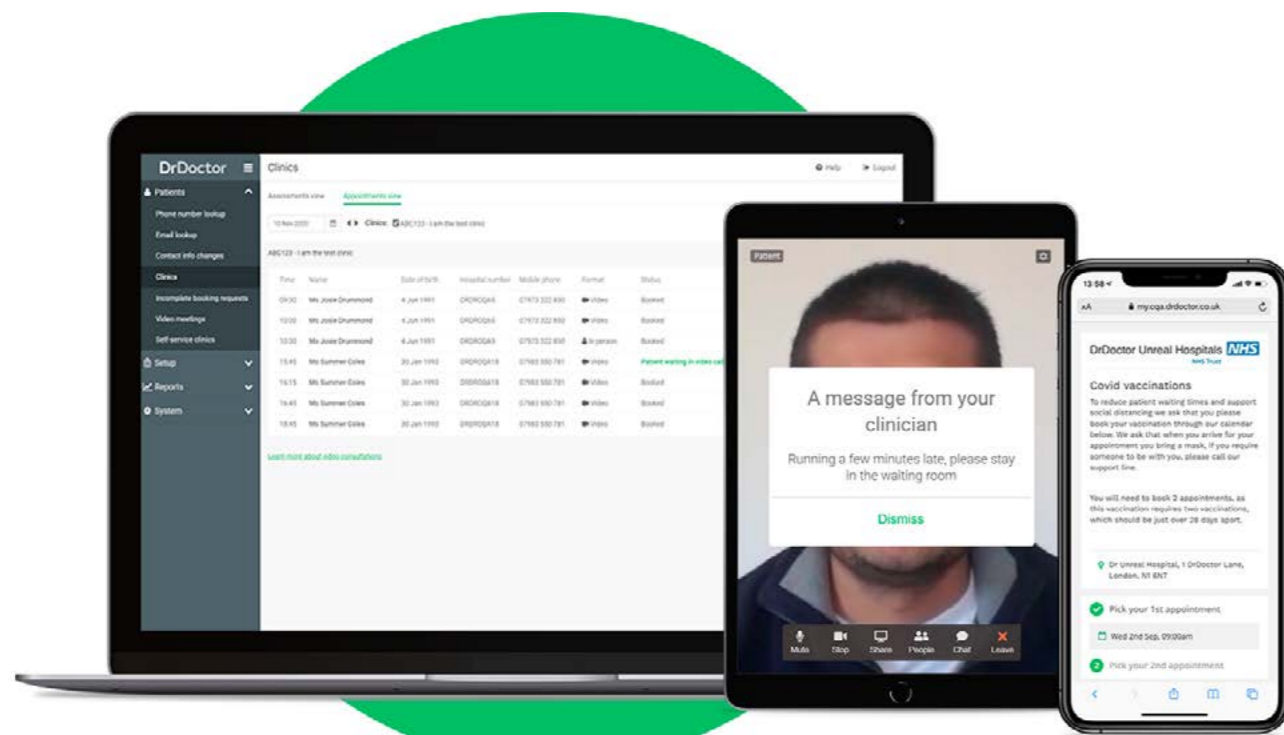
DrDoctor

Patients
Phone number lookup
Email lookup
Contact info changes
Clinics
Incomplete booking requests
Video meetings
Self service clinics
Setup
Reports
System

Clinics

Help
Logout

Assessments view
Appointments view

10 Nov 2020
Clinic: ABC123 - I am the test clinic

ABC123 - I am the test clinic

| Time | Name | Date of birth | Hospital number | Mobile phone | Format | Status |
|---|---|---|---|---|---|---|
| 09:30 | Ms Josie Drummond | 4 Jun 1991 | DRDROQA5 | 07973 322 850 | Video | Booked |
| 10:00 | Ms Josie Drummond | 4 Jun 1991 | DRDROQA5 | 07973 322 850 | Video | Booked |
| 10:30 | Ms Josie Drummond | 4 Jun 1991 | DRDROQA5 | 07973 322 850 | In person | Booked |
| 15:45 | Ms Summer Coles | 30 Jan 1993 | DRDROQA18 | 07983 550 781 | Video | Patient waiting in video call |
| 16:15 | Ms Summer Coles | 30 Jan 1993 | DRDROQA18 | 07983 550 781 | Video | Booked |
| 16:45 | Ms Summer Coles | 30 Jan 1993 | DRDROQA18 | 07983 550 781 | Video | Booked |
| 18:45 | Ms Summer Coles | 30 Jan 1993 | DRDROQA18 | 07983 550 781 | Video | Booked |

Learn more about video consultations

Patient

A message from your clinician

Running a few minutes late, please stay in the waiting room

Dismiss

Mute
Stop
Share
People
Chat
Leave

13:58
AA
my.cqa.drdoctor.co.uk

DrDoctor Unreal Hospitals NHS
NHS Trust

Covid vaccinations

To reduce patient waiting times and support social distancing we ask that you please book your vaccination through our calendar below. We ask that when you arrive for your appointment you bring a mask, if you require someone to be with you, please call our support line.

You will need to book 2 appointments, as this vaccination requires two vaccinations, which should be just over 28 days apart.

Dr Unreal Hospital, 1 DrDoctor Lane, London, N1 6NT

Pick your 1st appointment

Wed 2nd Sep, 09:00am

2 Pick your 2nd appointment